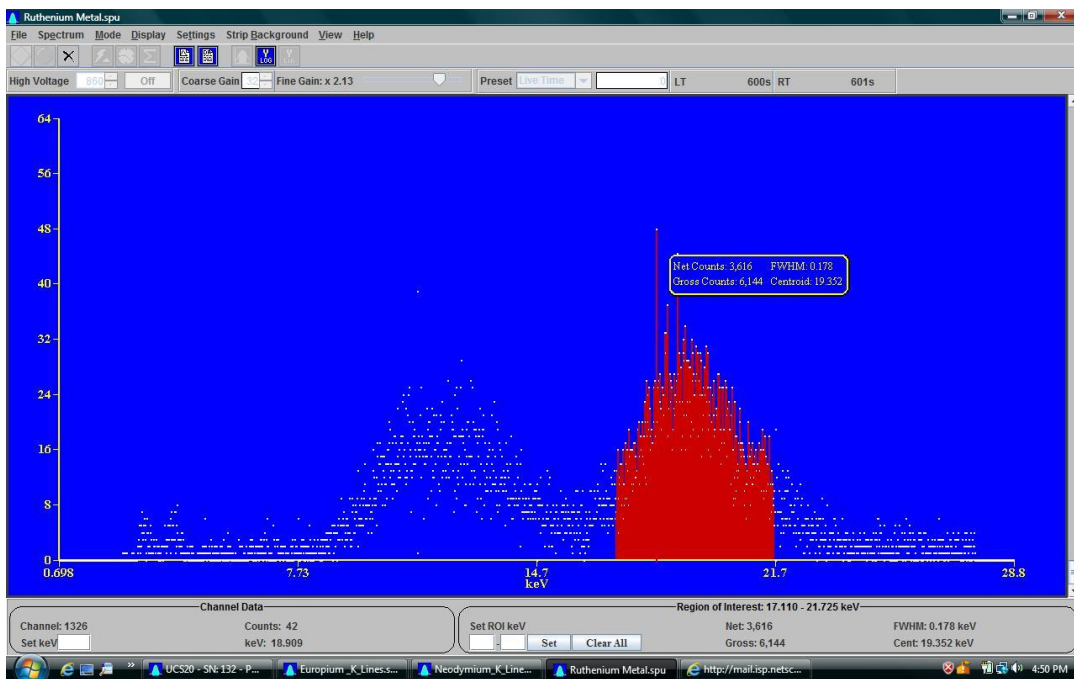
Ruthenium Metal.spu

File Spectrum Mode Display Settings Strip Background View Help

High Voltage 860 Off Coarse Gain 32 Fine Gain: x 2.13 Preset Live Time LT 600s RT 601s

64
56
48
40
32
24
16
8
0

Net Counts: 3,616 FWHM: 0.178
Gross Counts: 6,144 Centroid: 19.352

0.698 7.73 14.7 21.7 28.8
keV

Channel Data
Channel: 1326
Counts: 42
Set keV
keV: 18.909

Region of Interest: 17.110 - 21.725 keV
Set ROI keV
Set Clear All
Net: 3,616
Gross: 6,144
FWHM: 0.178 keV
Cent: 19.352 keV

UCS20 - SN: 132 - P... Europium_K_Lines.s... Neodymium_K_Line... Ruthenium Metal.spu http://mail.isp.netsc... 4:50 PM